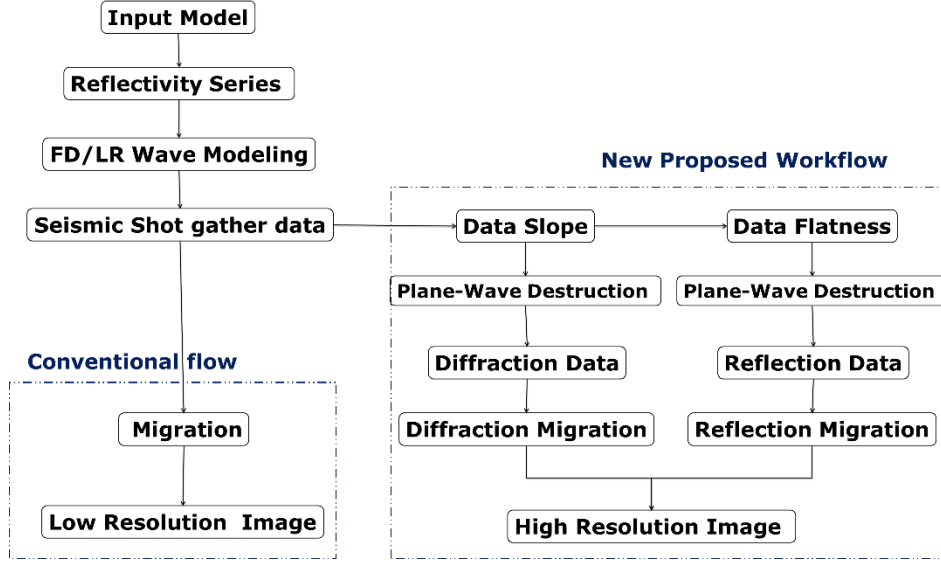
Input Model

Reflectivity Series

FD/LR Wave Modeling

New Proposed Workflow

Seismic Shot gather data

Data Slope

Data Flatness

Plane-Wave Destruction

Plane-Wave Destruction

Conventional flow

Diffraction Data

Reflection Data

Migration

Diffraction Migration

Reflection Migration

Low Resolution Image

High Resolution Image